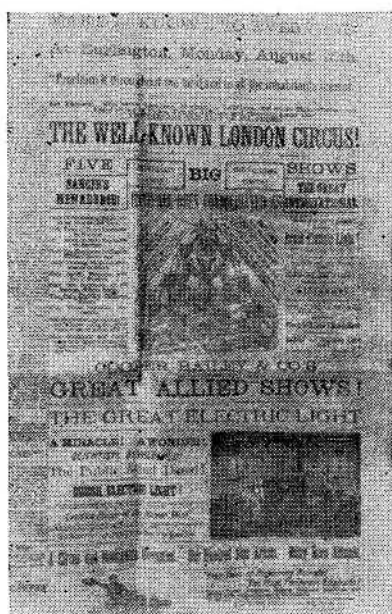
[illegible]
At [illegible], Monday, August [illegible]
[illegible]
THE WELL-KNOWN LONDON CIRCUS!
FIVE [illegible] BIG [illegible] SHOWS
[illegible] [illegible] THE GREAT
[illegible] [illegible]
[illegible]
COOPER BAILEY & CO'S
GREAT ALLIED SHOWS!
THE GREAT ELECTRIC LIGHT
A MIRACLE! ASTONISHING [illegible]
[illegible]
The Public Must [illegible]
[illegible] ELECTRIC LIGHT!
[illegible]
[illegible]